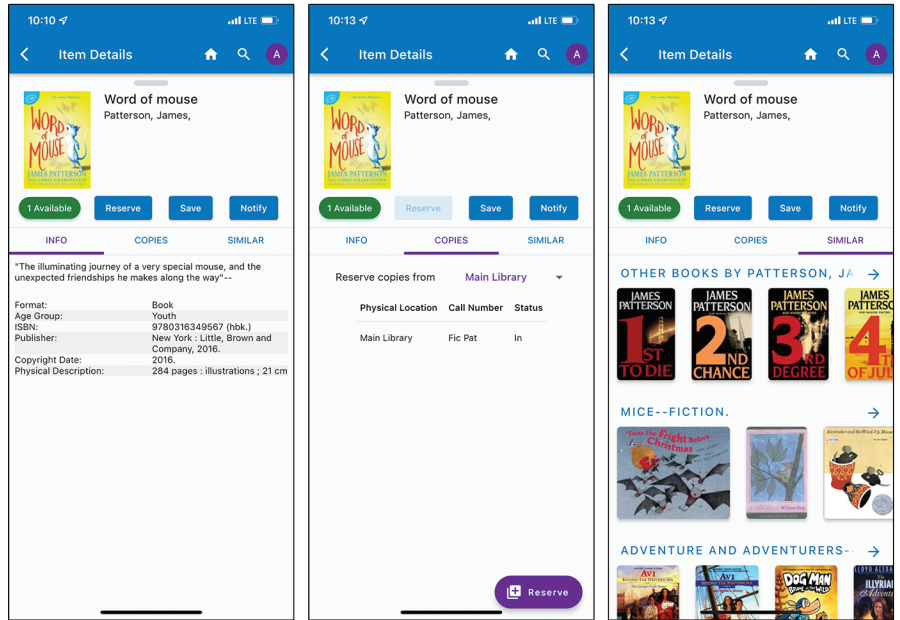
10:10 LTE

Item Details

A

Word of mouse
Patterson, James,

WORD of MOUSE
JAMES PATTERSON

1 Available
Reserve
Save
Notify

INFO
COPIES
SIMILAR

"The illuminating journey of a very special mouse, and the unexpected friendships he makes along the way"--

| | |
|---|---|
| Format: | Book |
| Age Group: | Youth |
| ISBN: | 9780316349567 (hbk.) |
| Publisher: | New York : Little, Brown and Company, 2016. |
| Copyright Date: | 2016. |
| Physical Description: | 284 pages : illustrations ; 21 cm |

10:13 LTE

Item Details

A

Word of mouse
Patterson, James,

1 Available
Reserve
Save
Notify

INFO
COPIES
SIMILAR

Reserve copies from Main Library

| Physical Location | Call Number | Status |
|---|---|---|
| Main Library | Fic Pat | In |

Reserve

10:13 LTE

Item Details

A

Word of mouse
Patterson, James,

1 Available
Reserve
Save
Notify

INFO
COPIES
SIMILAR

OTHER BOOKS BY PATTERSON, JA

JAMES PATTERSON 1ST TO DIE
JAMES PATTERSON 2ND CHANCE
JAMES PATTERSON 3RD DEGREE
JAMES PATTERSON 4 OF JUL

MICE--FICTION.

'Twas the Fright Before Christmas

Alexander and the Wind-Up Mouse

ADVENTURE AND ADVENTURERS-

AVI
AVI
DOG MAN
LLOYD ALEX
ILLYRIA